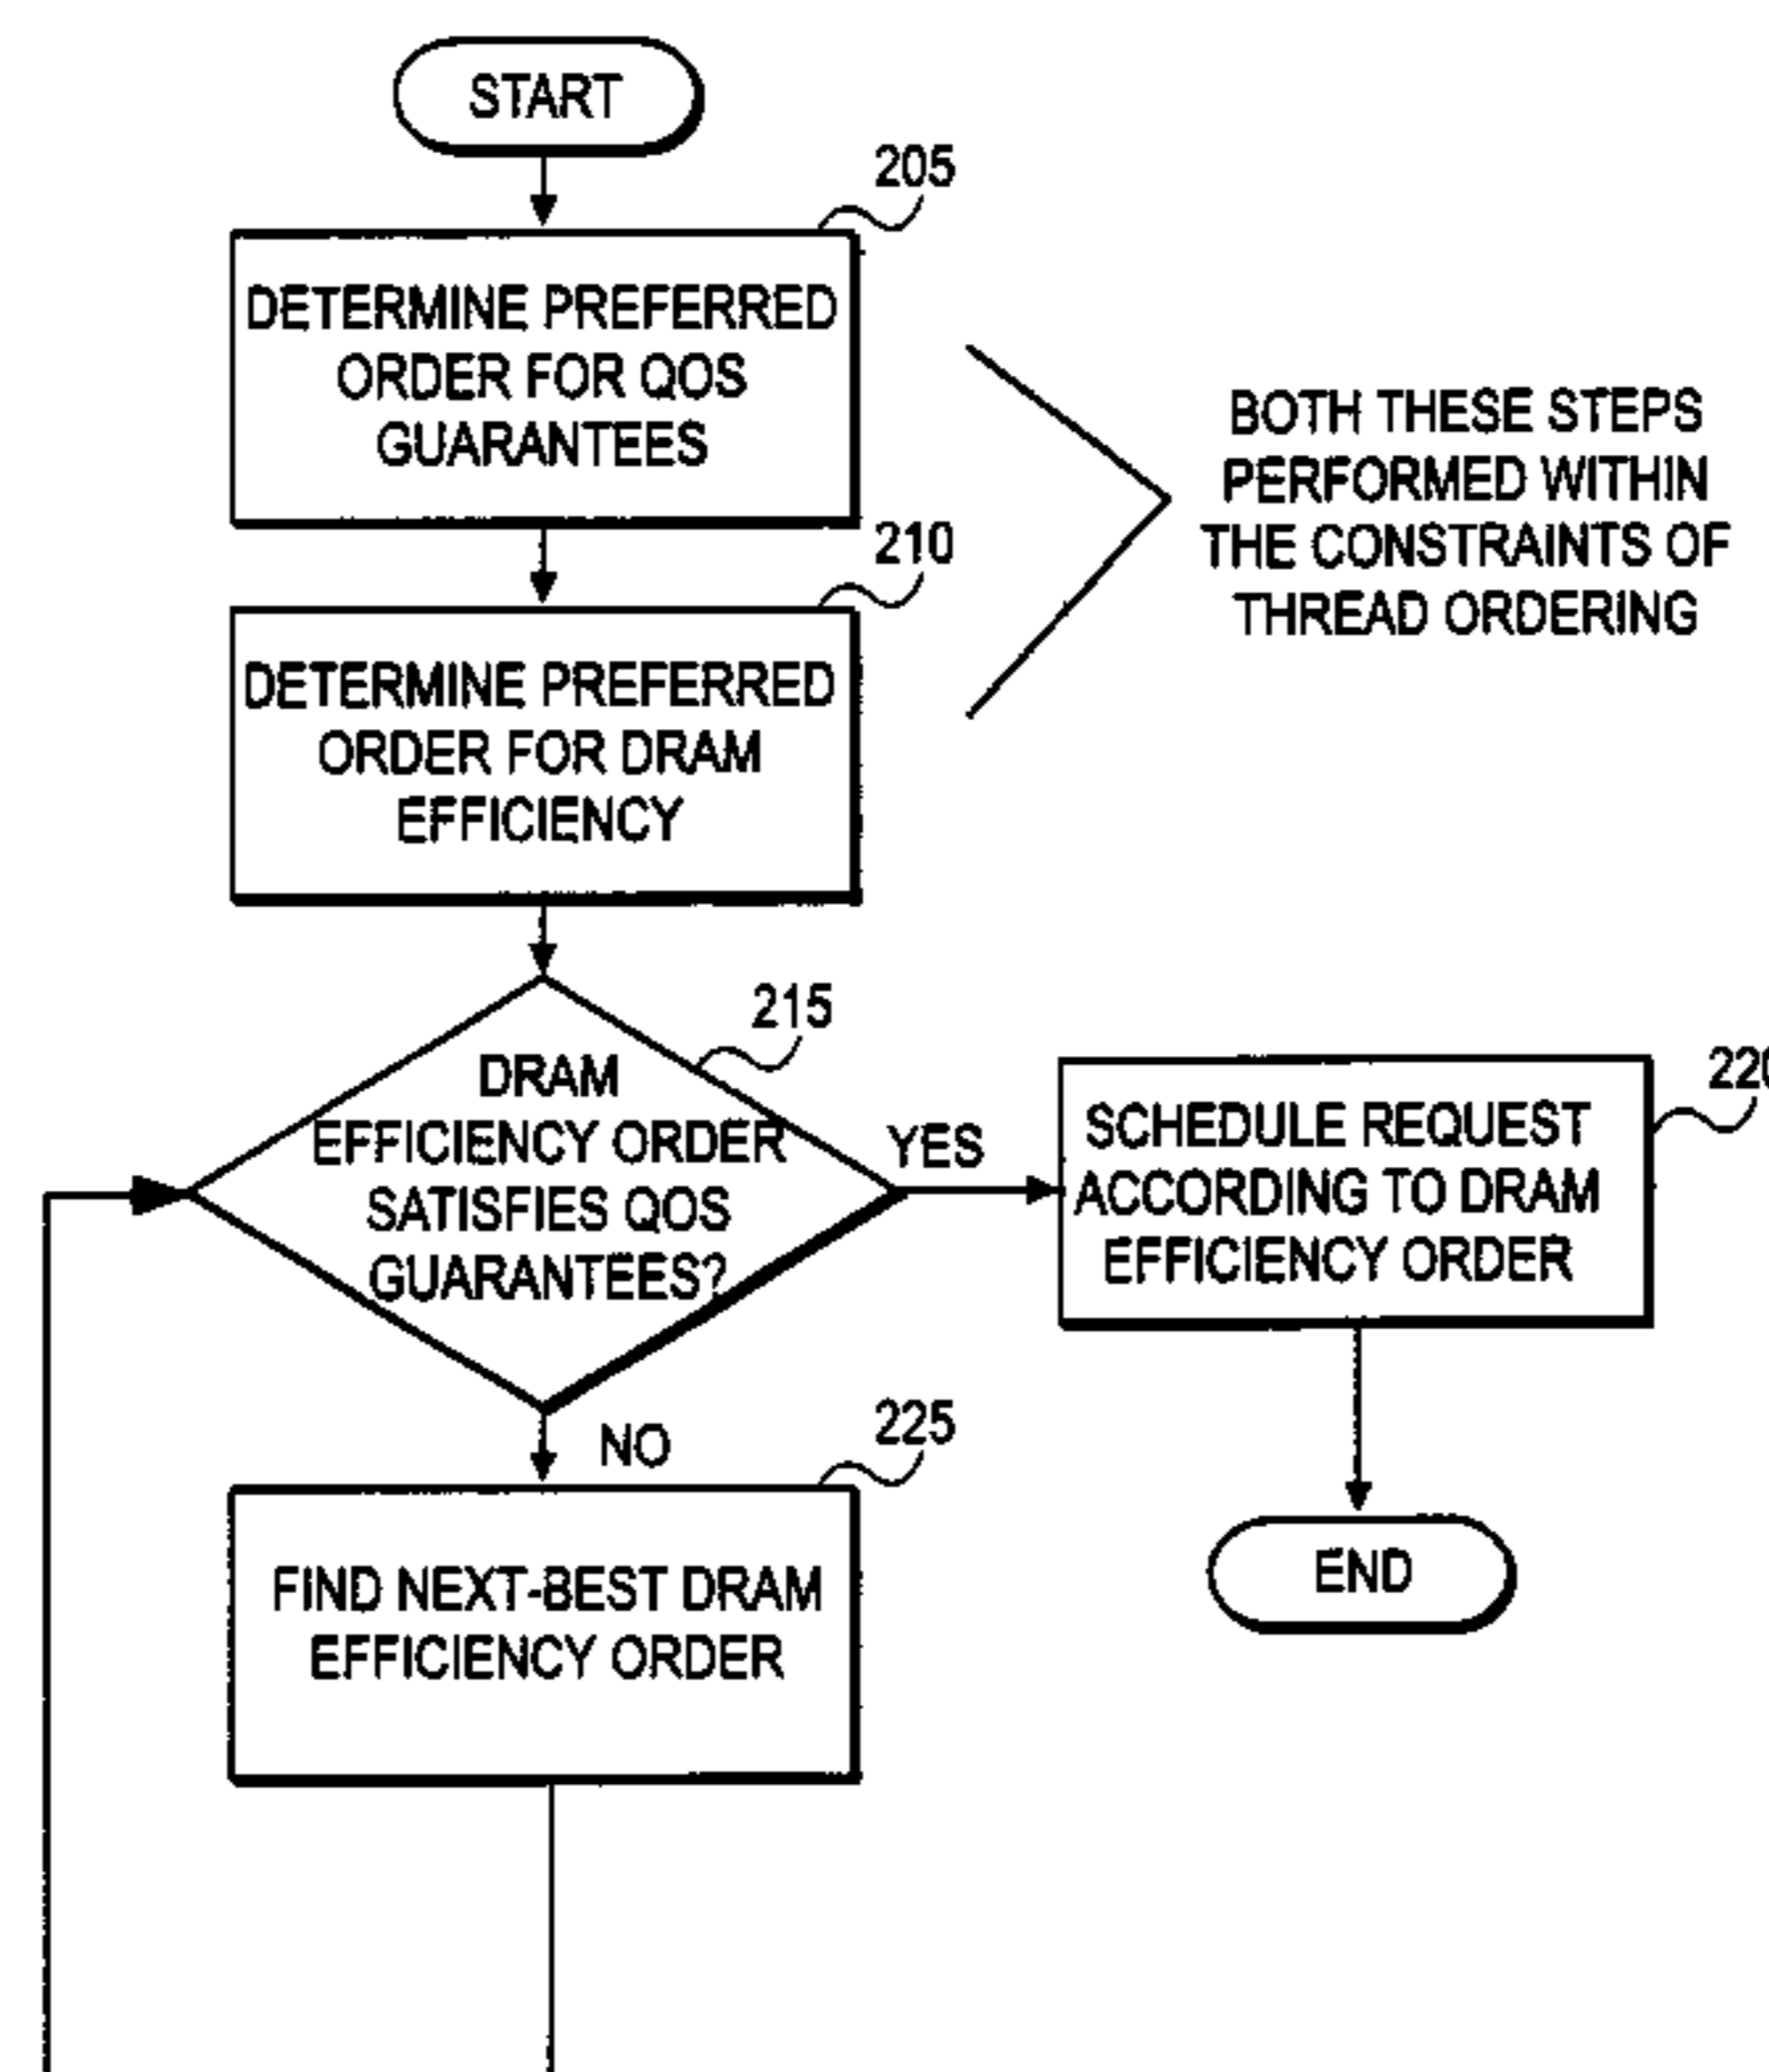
START

205

DETERMINE PREFERRED ORDER FOR QOS GUARANTEES

210

DETERMINE PREFERRED ORDER FOR DRAM EFFICIENCY

BOTH THESE STEPS PERFORMED WITHIN THE CONSTRAINTS OF THREAD ORDERING

215

DRAM EFFICIENCY ORDER SATISFIES QOS GUARANTEES?

YES

220

SCHEDULE REQUEST ACCORDING TO DRAM EFFICIENCY ORDER

END

NO

225

FIND NEXT-BEST DRAM EFFICIENCY ORDER